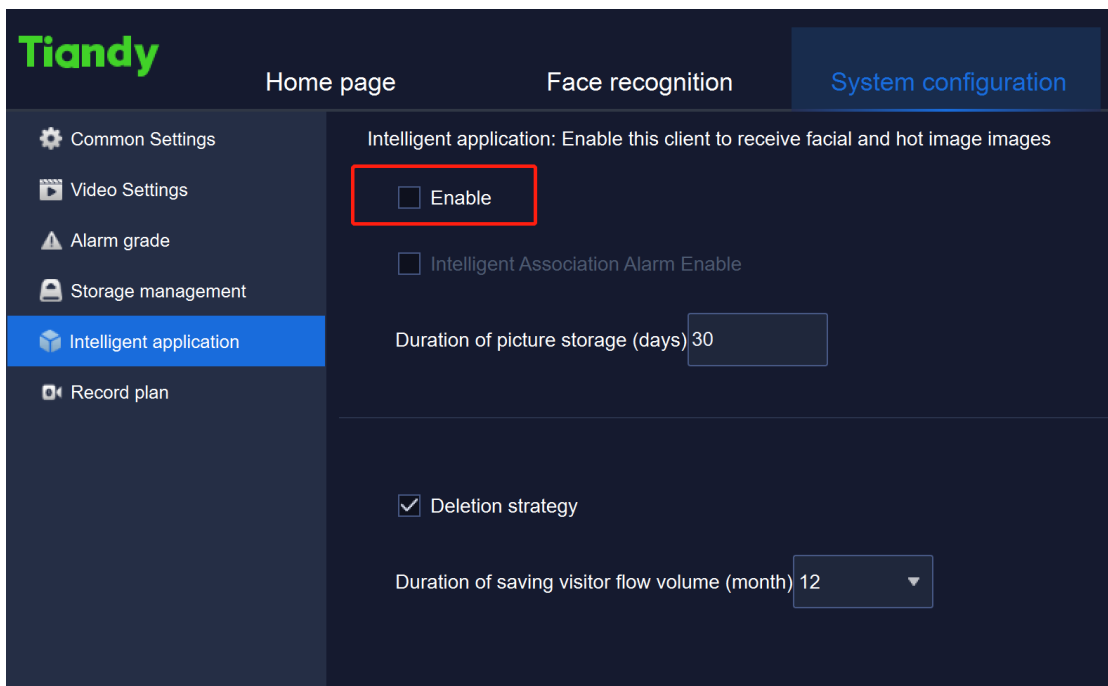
Tiandy

Home page

Face recognition

System configuration

Common Settings

Video Settings

Alarm grade

Storage management

Intelligent application

Record plan

Intelligent application: Enable this client to receive facial and hot image images

Enable

Intelligent Association Alarm Enable

Duration of picture storage (days) 30

Deletion strategy

Duration of saving visitor flow volume (month) 12